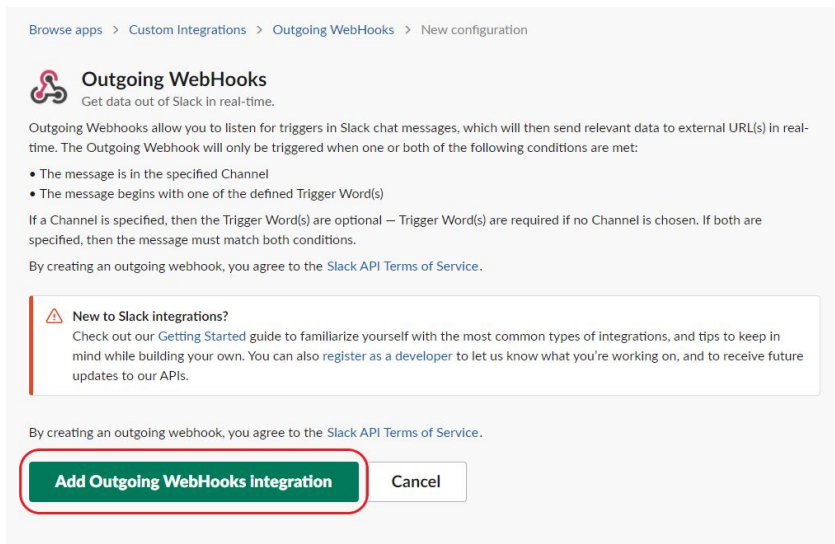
Browse apps > Custom Integrations > Outgoing WebHooks > New configuration

Outgoing WebHooks
Get data out of Slack in real-time.

Outgoing Webhooks allow you to listen for triggers in Slack chat messages, which will then send relevant data to external URL(s) in real-time. The Outgoing Webhook will only be triggered when one or both of the following conditions are met:

• The message is in the specified Channel
• The message begins with one of the defined Trigger Word(s)

If a Channel is specified, then the Trigger Word(s) are optional — Trigger Word(s) are required if no Channel is chosen. If both are specified, then the message must match both conditions.

By creating an outgoing webhook, you agree to the Slack API Terms of Service.

New to Slack integrations?
Check out our Getting Started guide to familiarize yourself with the most common types of integrations, and tips to keep in mind while building your own. You can also register as a developer to let us know what you're working on, and to receive future updates to our APIs.

By creating an outgoing webhook, you agree to the Slack API Terms of Service.

Add Outgoing WebHooks integration

Cancel